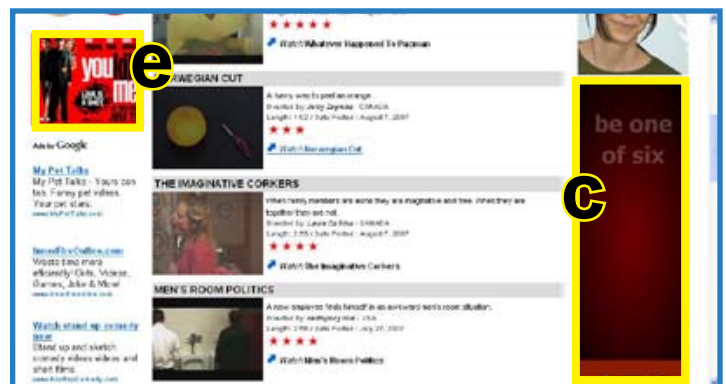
e

★★★★★

Watch Whatever Happened To Pacman

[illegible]WEGIAN CUT

A funny way to peel an orange.
Directed by: Jerry Zayeas · CANADA
Length: 1:52 / Date Posted: August 7, 2007

★★★

Watch Norwegian Cut

THE IMAGINATIVE CORKERS

When family members are alone they are imaginative and free. When they are together they are not.
Directed by: Laura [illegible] · CANADA
Length: 2:55 / Date Posted: August 7, 2007

★★★★

Watch The Imaginative Corkers

MEN'S ROOM POLITICS

A new employee finds himself in an awkward men's room situation.
Directed by: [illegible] · USA
Length: 2:59 / Date Posted: July 20, 2007

★★★★

Watch Men's Room Politics

Ads by Google

My Pet Talks
My Pet Talks - You can too. Funny pet videos. Your pet stars.
www.MyPetTalks.com

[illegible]
Waste time more efficiently! Gifs, Videos, Games, Jokes & More!
www.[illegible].com

Watch stand up comedy now
Stand up and sketch comedy videos and short films.
www.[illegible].com

be one of six

c